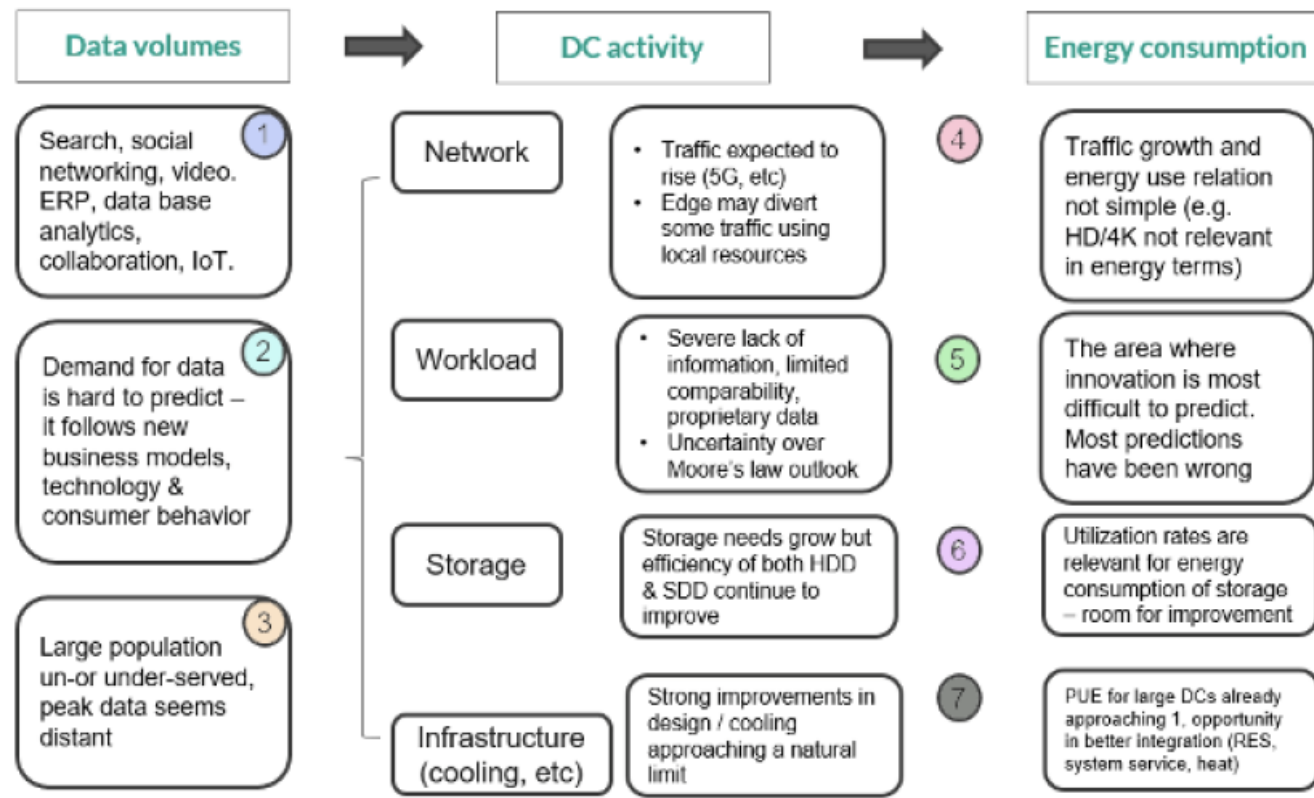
Data volumes

DC activity

Energy consumption

1
Search, social networking, video. ERP, data base analytics, collaboration, IoT.

2
Demand for data is hard to predict – it follows new business models, technology & consumer behavior

3
Large population un-or under-served, peak data seems distant

Network

- Traffic expected to rise (5G, etc)
- Edge may divert some traffic using local resources

4
Traffic growth and energy use relation not simple (e.g. HD/4K not relevant in energy terms)

Workload

- Severe lack of information, limited comparability, proprietary data
- Uncertainty over Moore's law outlook

5
The area where innovation is most difficult to predict. Most predictions have been wrong

Storage

Storage needs grow but efficiency of both HDD & SDD continue to improve

6
Utilization rates are relevant for energy consumption of storage – room for improvement

Infrastructure (cooling, etc)

Strong improvements in design / cooling approaching a natural limit

7
PUE for large DCs already approaching 1, opportunity in better integration (RES, system service, heat)